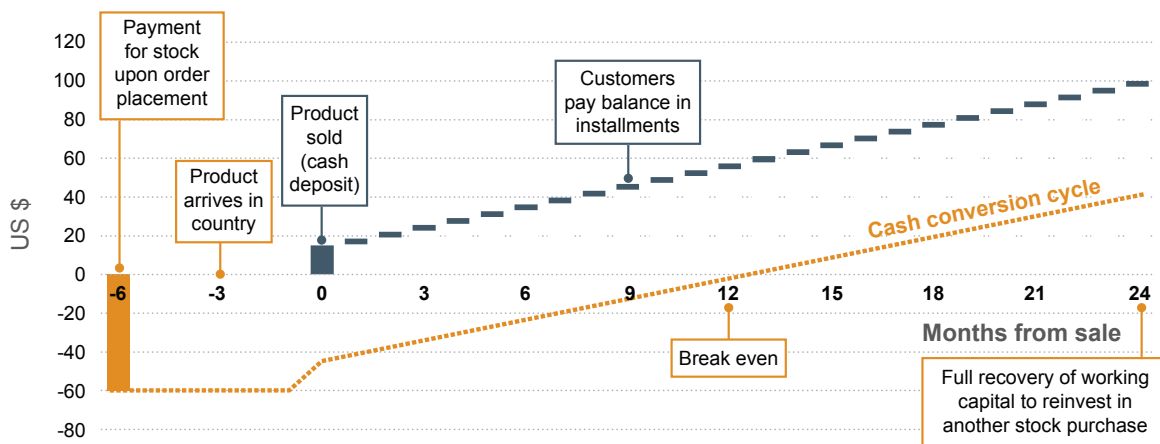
Payment for stock upon order placement

120
100
80
60
40
20
0
-20
-40
-60
-80

US $

Product arrives in country

Product sold (cash deposit)

Customers pay balance in installments

Cash conversion cycle

-6
-3
0
3
6
9
12
15
18
21
24

Months from sale

Break even

Full recovery of working capital to reinvest in another stock purchase